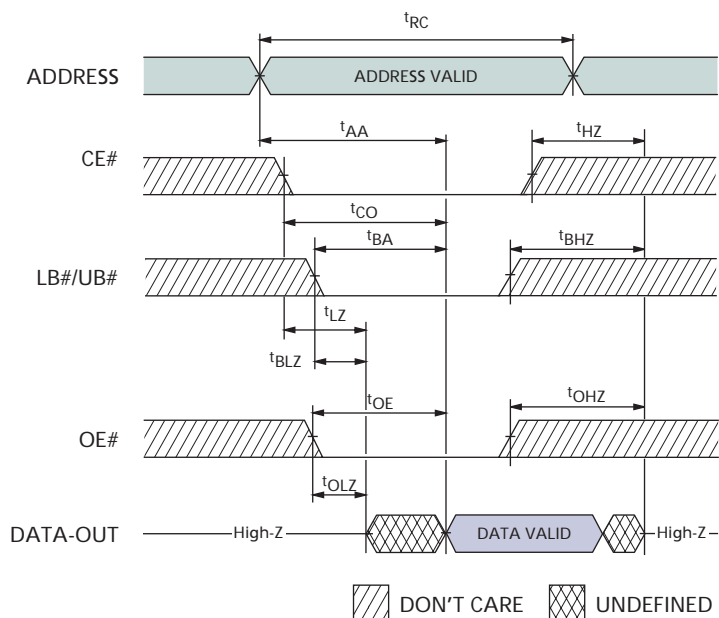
$t_{RC}$

ADDRESS

ADDRESS VALID

$t_{AA}$

$t_{HZ}$

CE#

$t_{CO}$

$t_{BA}$

$t_{BHZ}$

LB#/UB#

$t_{LZ}$

$t_{BLZ}$

$t_{OE}$

$t_{OHZ}$

OE#

$t_{OLZ}$

DATA-OUT

High-Z

DATA VALID

High-Z

DON'T CARE

UNDEFINED